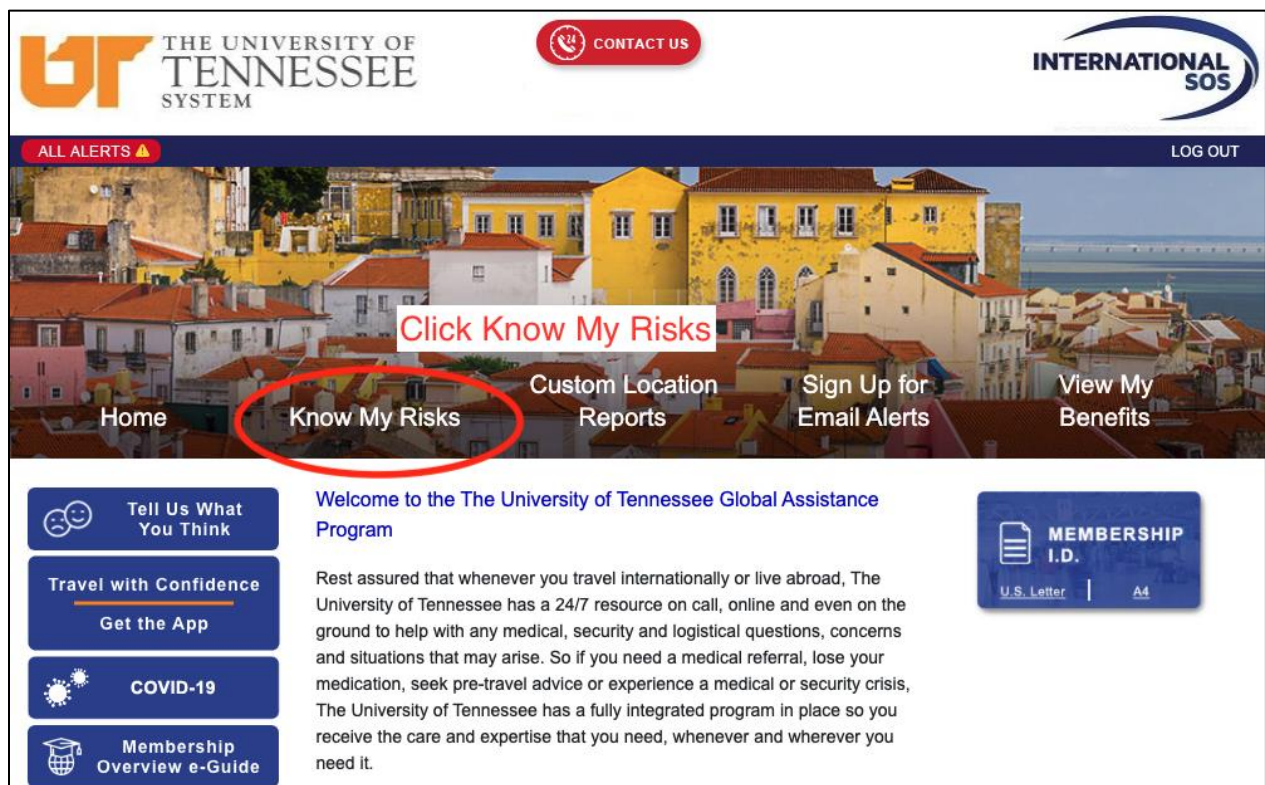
THE UNIVERSITY OF TENNESSEE SYSTEM

CONTACT US

INTERNATIONAL SOS

ALL ALERTS

LOG OUT

Click Know My Risks

Home

Know My Risks

Custom Location Reports

Sign Up for Email Alerts

View My Benefits

Tell Us What You Think

Travel with Confidence

Get the App

COVID-19

Membership Overview e-Guide

Welcome to the The University of Tennessee Global Assistance Program

Rest assured that whenever you travel internationally or live abroad, The University of Tennessee has a 24/7 resource on call, online and even on the ground to help with any medical, security and logistical questions, concerns and situations that may arise. So if you need a medical referral, lose your medication, seek pre-travel advice or experience a medical or security crisis, The University of Tennessee has a fully integrated program in place so you receive the care and expertise that you need, whenever and wherever you need it.

MEMBERSHIP I.D.

U.S. Letter

A4